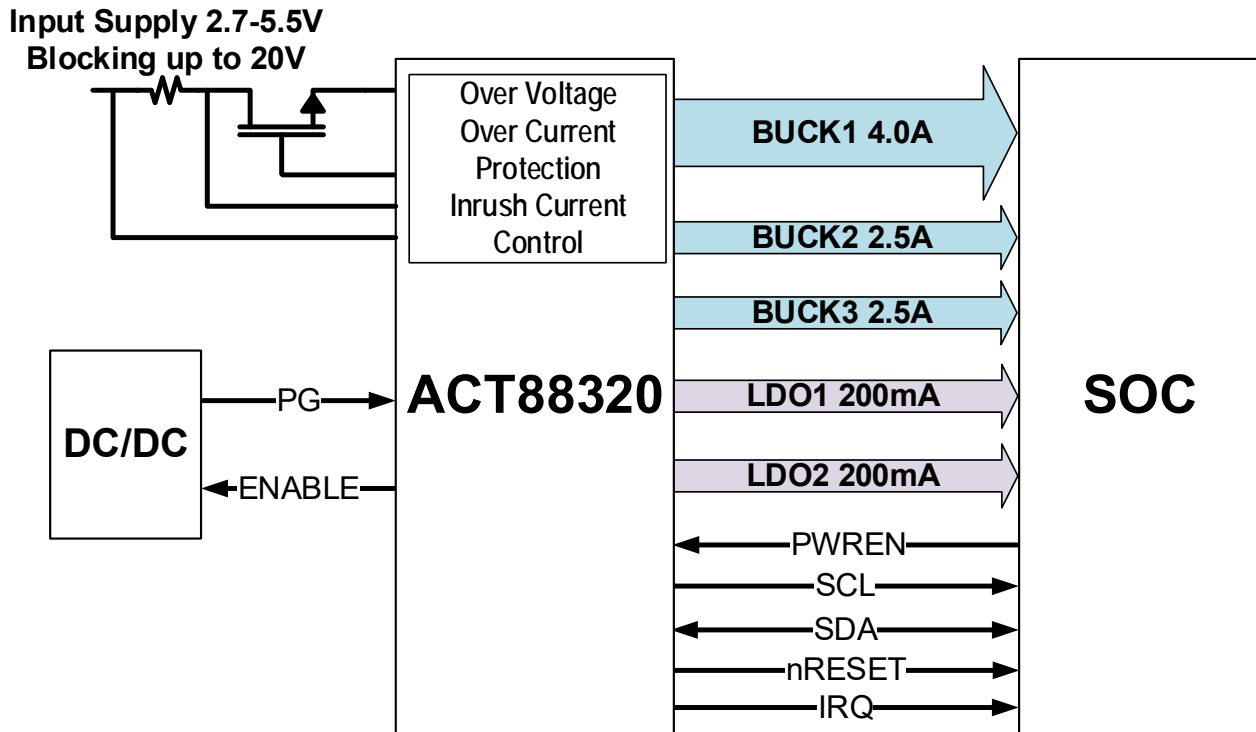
Input Supply 2.7-5.5V
Blocking up to 20V

Over Voltage
Over Current
Protection
Inrush Current
Control

BUCK1 4.0A
BUCK2 2.5A
BUCK3 2.5A
LDO1 200mA
LDO2 200mA

DC/DC
PG
ENABLE
ACT88320
SOC

PWREN
SCL
SDA
nRESET
IRQ